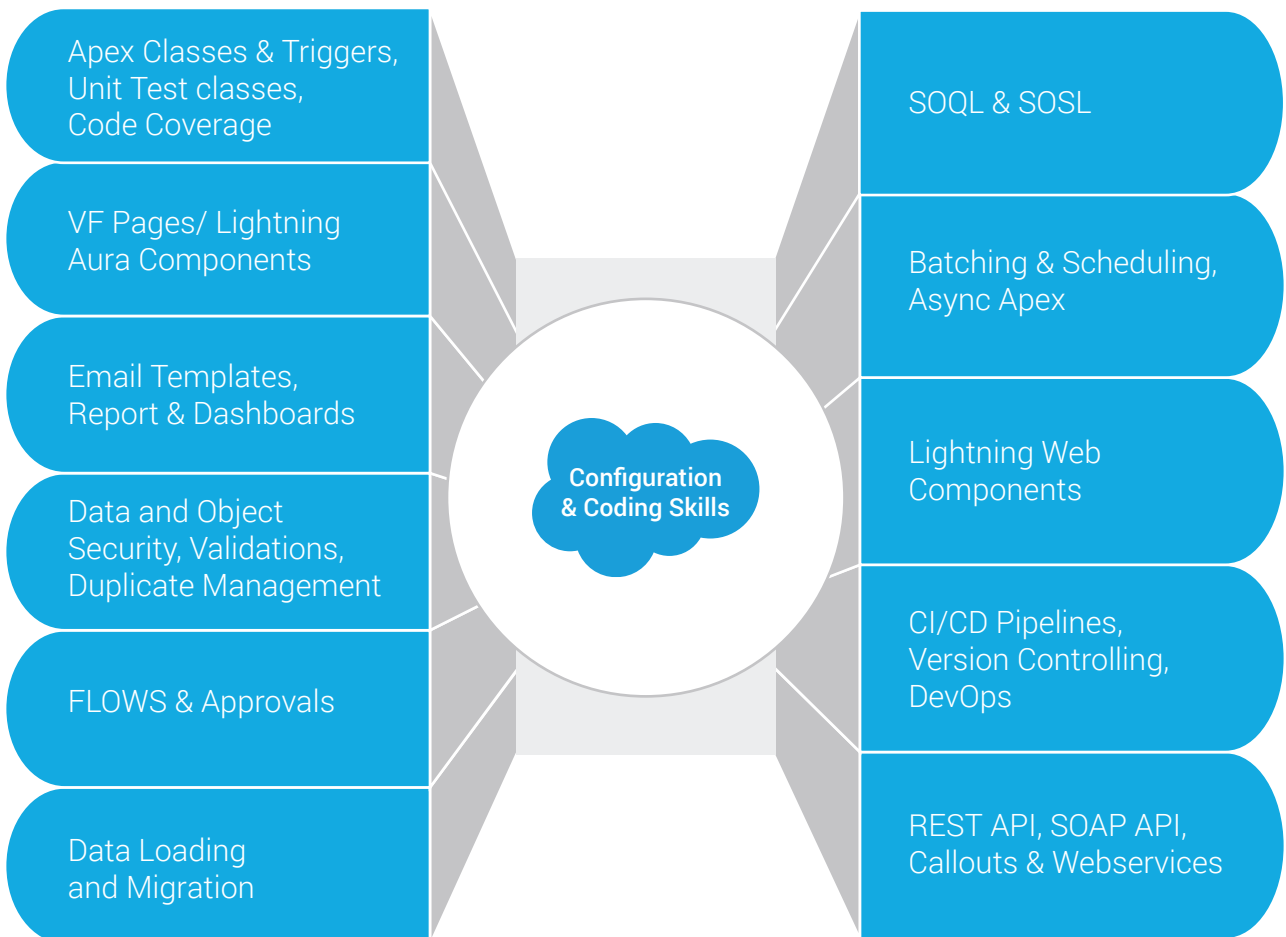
Apex Classes & Triggers, Unit Test classes, Code Coverage

VF Pages/ Lightning Aura Components

Email Templates, Report & Dashboards

Data and Object Security, Validations, Duplicate Management

FLOWS & Approvals

Data Loading and Migration

Configuration & Coding Skills

SOQL & SOSL

Batching & Scheduling, Async Apex

Lightning Web Components

CI/CD Pipelines, Version Controlling, DevOps

REST API, SOAP API, Callouts & Webservices